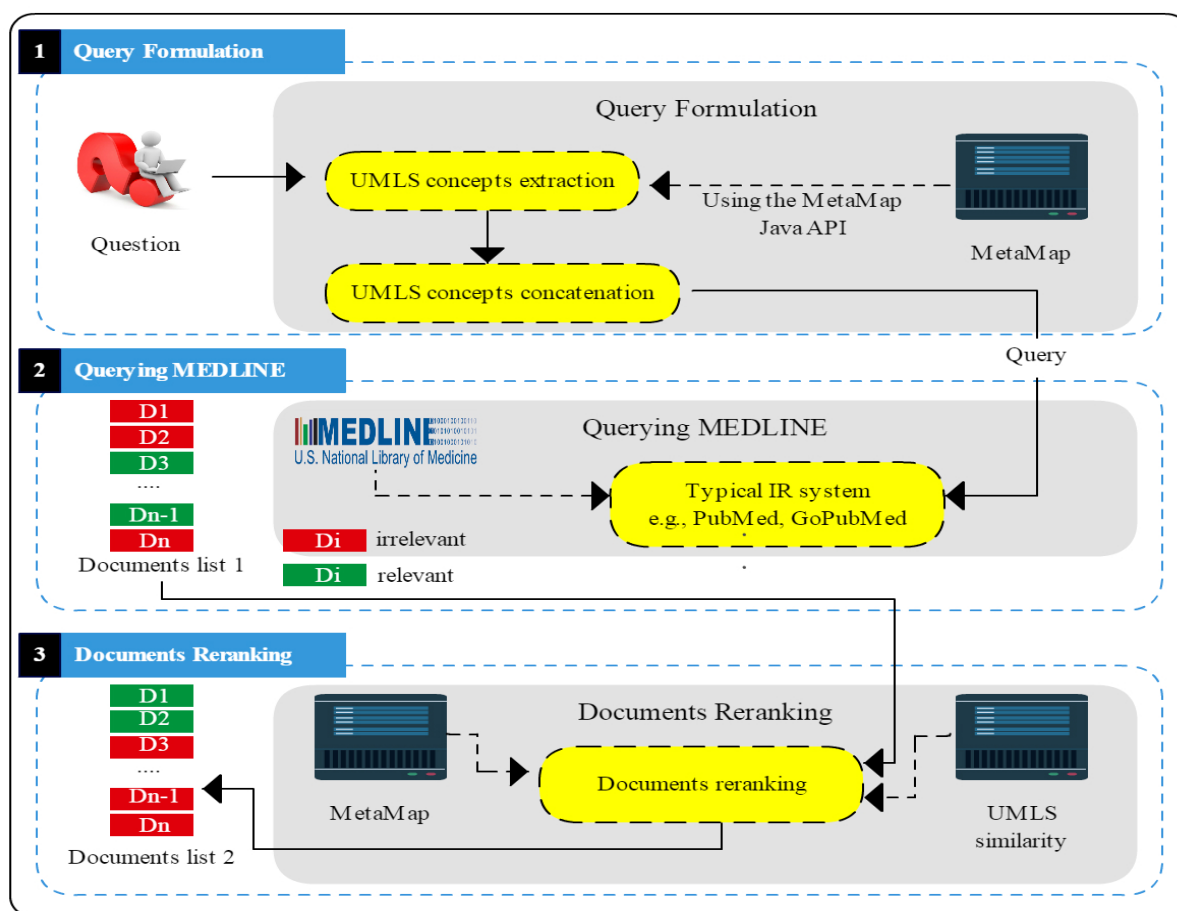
1 Query Formulation

Query Formulation

Question

UMLS concepts extraction

Using the MetaMap Java API

MetaMap

UMLS concepts concatenation

Query

2 Querying MEDLINE

D1
D2
D3
....
Dn-1
Dn
Documents list 1

MEDLINE
U.S. National Library of Medicine

Querying MEDLINE

Typical IR system e.g., PubMed, GoPubMed

Di irrelevant

Di relevant

3 Documents Reranking

D1
D2
D3
....
Dn-1
Dn
Documents list 2

Documents Reranking

MetaMap

Documents reranking

UMLS similarity